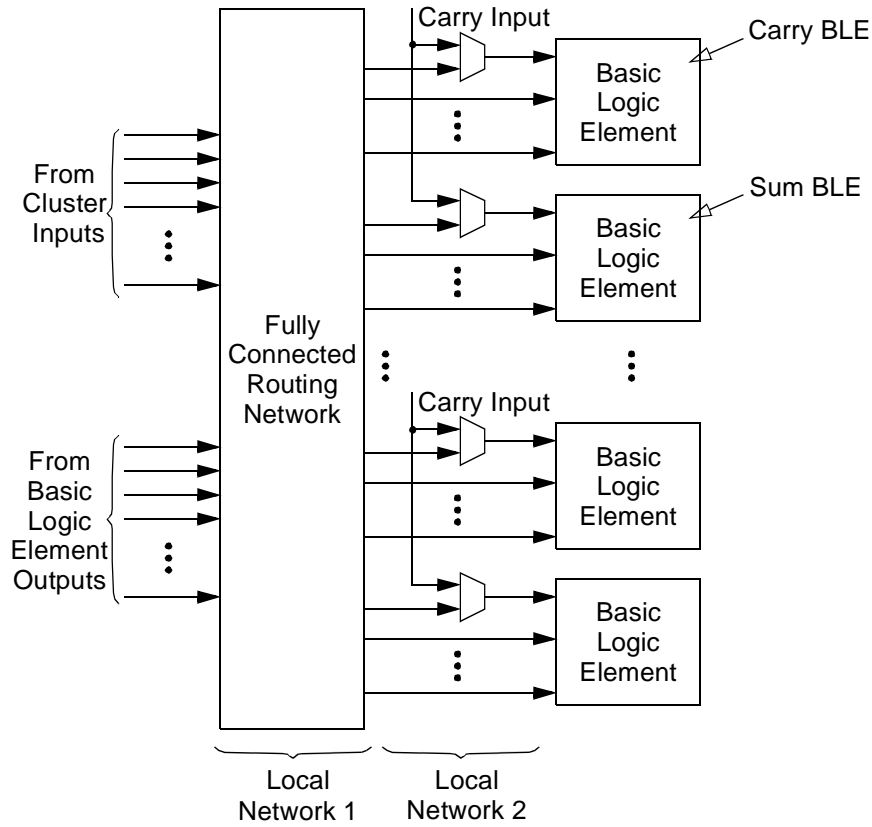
Carry Input

Carry BLE

Basic Logic Element

From Cluster Inputs

Sum BLE

Basic Logic Element

Fully Connected Routing Network

Carry Input

From Basic Logic Element Outputs

Basic Logic Element

Basic Logic Element

Local Network 1

Local Network 2